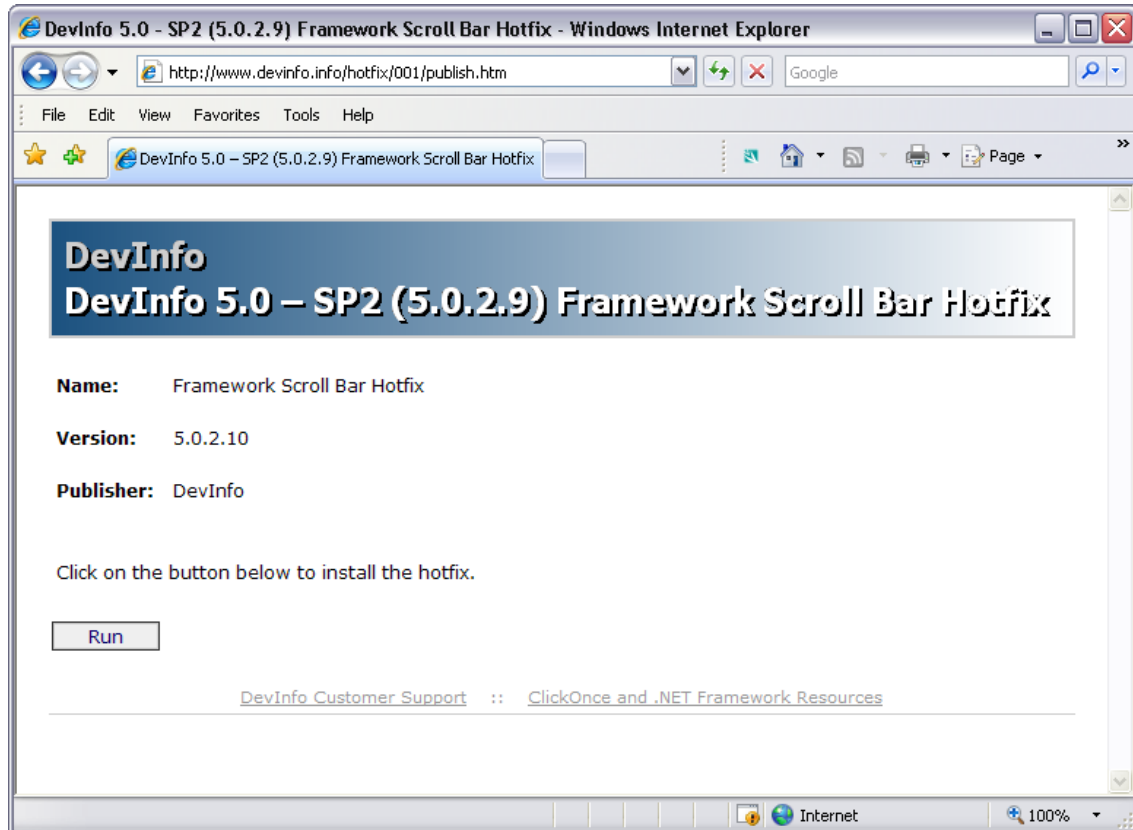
DevInfo 5.0 - SP2 (5.0.2.9) Framework Scroll Bar Hotfix - Windows Internet Explorer

http://www.devinfo.info/hotfix/001/publish.htm

Google

File Edit View Favorites Tools Help

DevInfo 5.0 – SP2 (5.0.2.9) Framework Scroll Bar Hotfix

Page

DevInfo
DevInfo 5.0 – SP2 (5.0.2.9) Framework Scroll Bar Hotfix

Name: Framework Scroll Bar Hotfix

Version: 5.0.2.10

Publisher: DevInfo

Click on the button below to install the hotfix.

Run

DevInfo Customer Support :: ClickOnce and .NET Framework Resources

Internet

100%